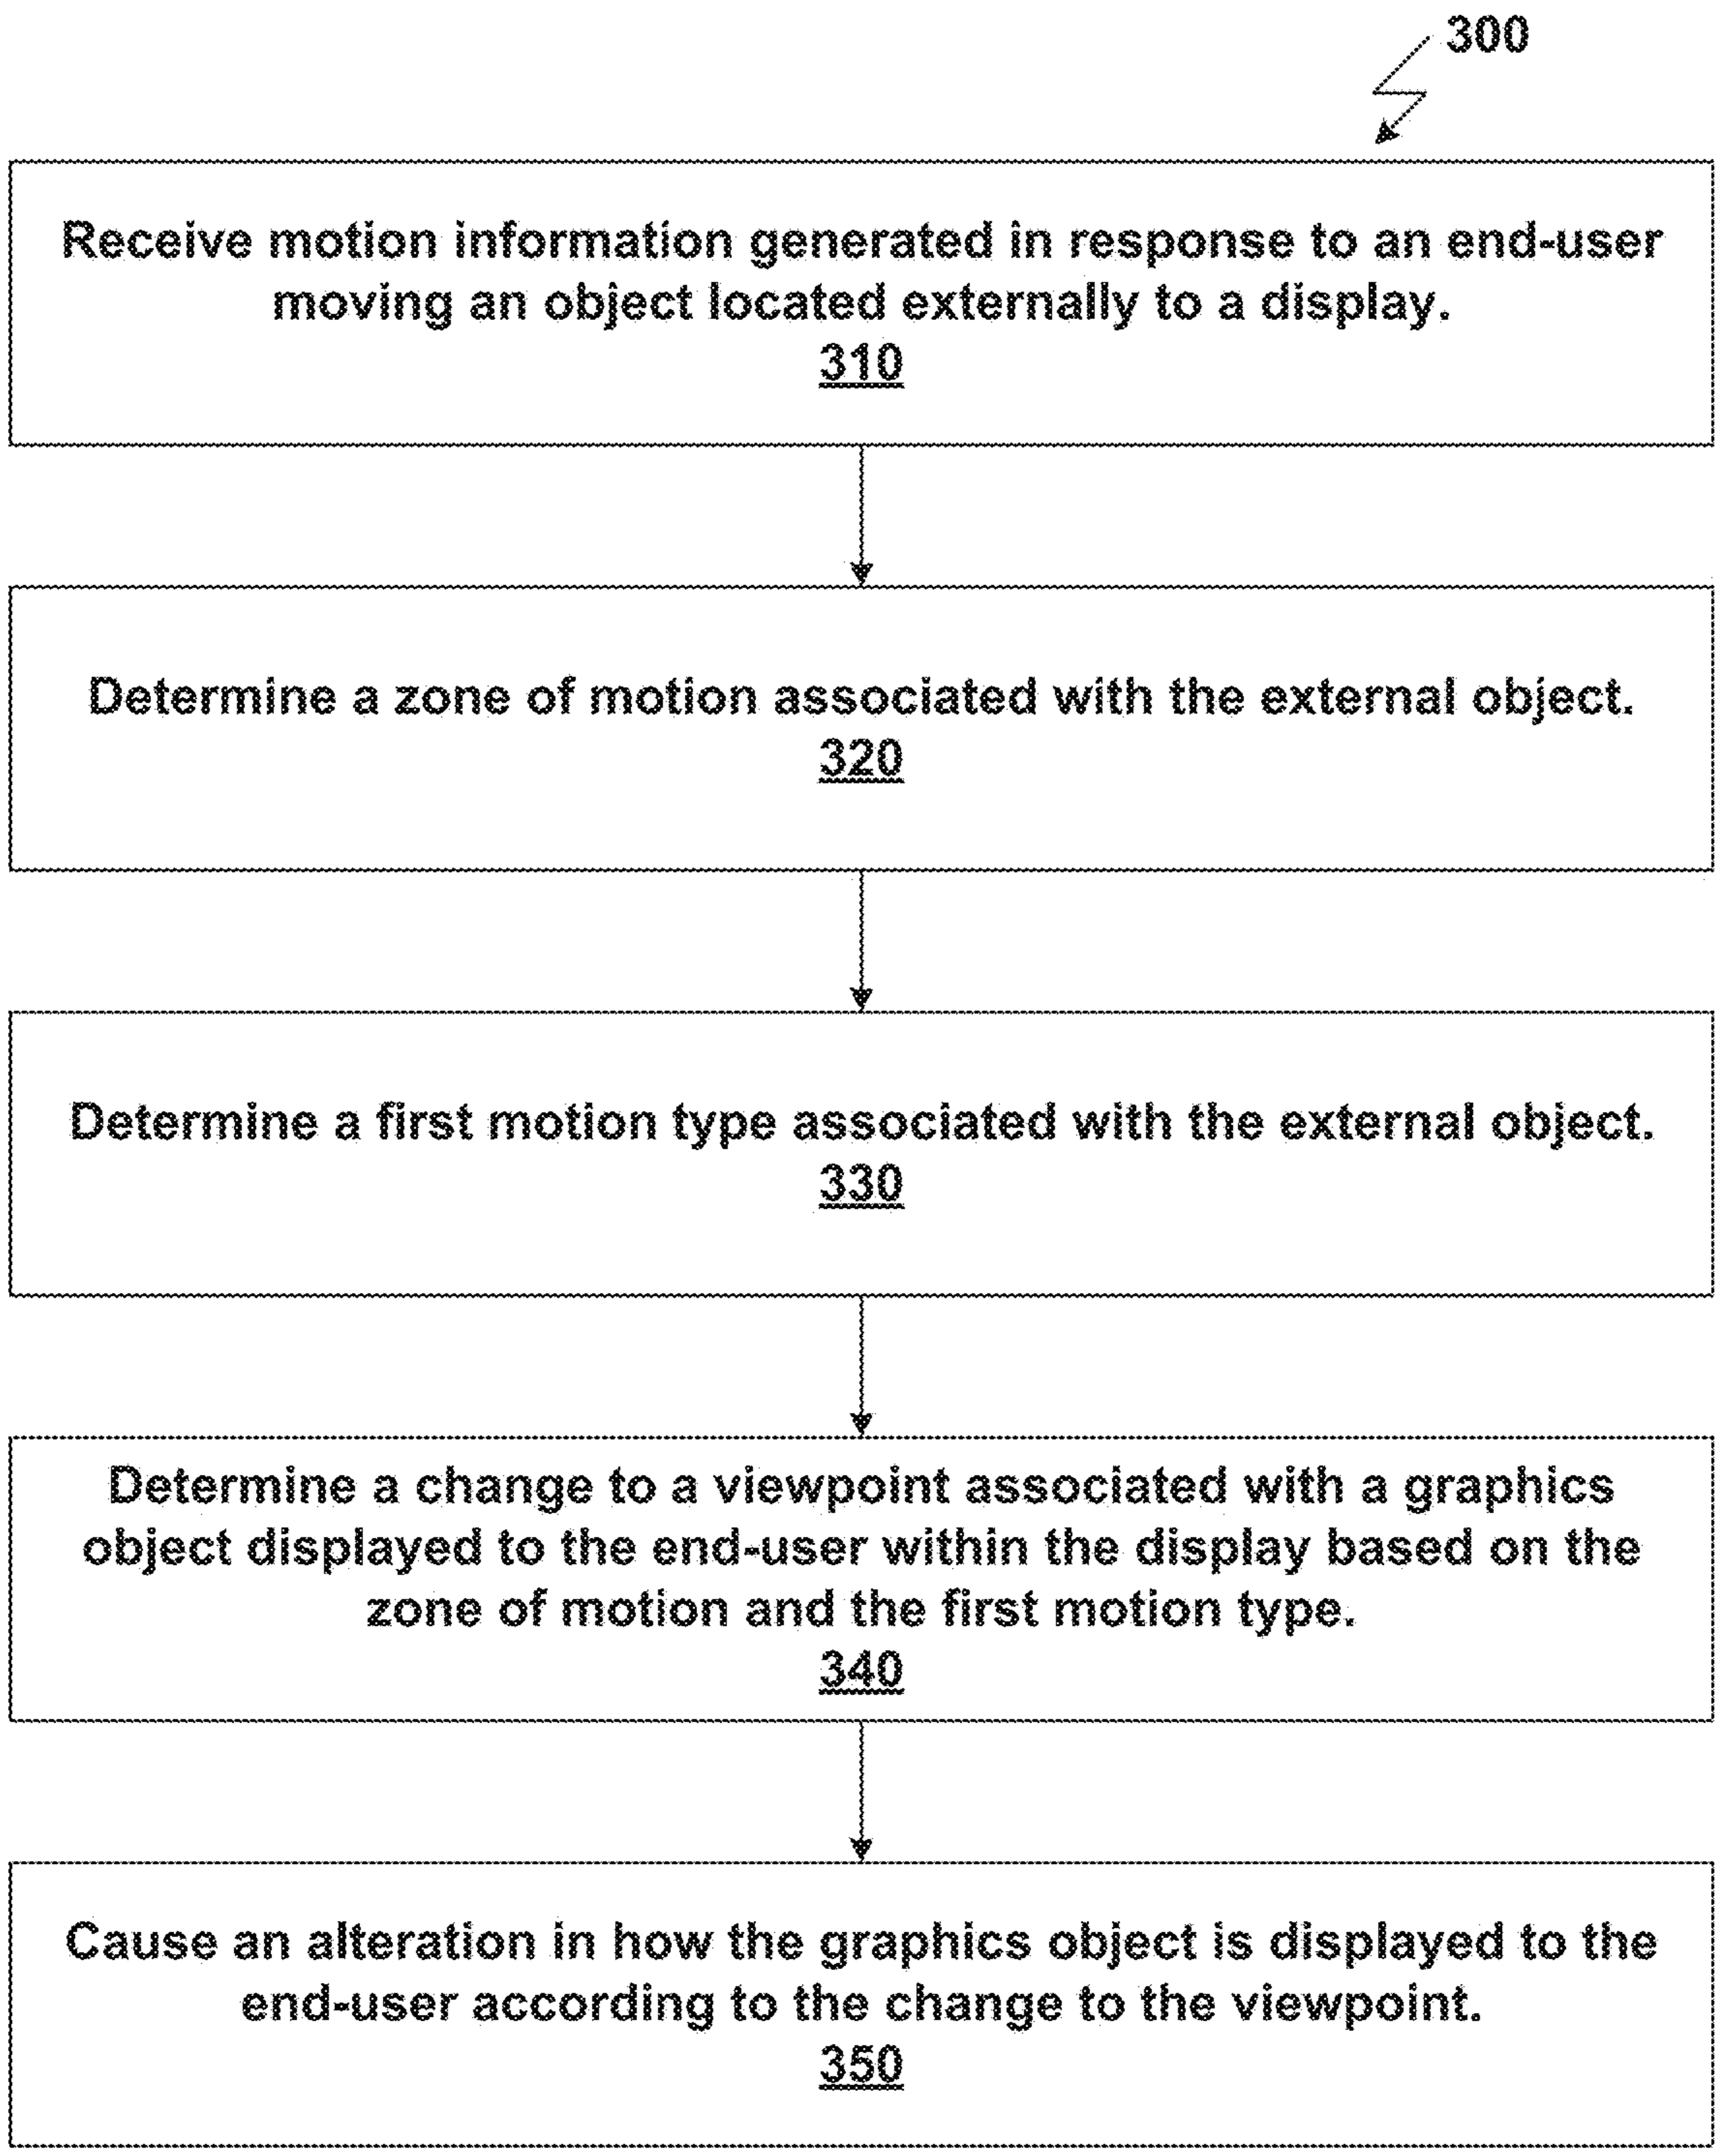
300

Receive motion information generated in response to an end-user moving an object located externally to a display.
310

Determine a zone of motion associated with the external object.
320

Determine a first motion type associated with the external object.
330

Determine a change to a viewpoint associated with a graphics object displayed to the end-user within the display based on the zone of motion and the first motion type.
340

Cause an alteration in how the graphics object is displayed to the end-user according to the change to the viewpoint.
350